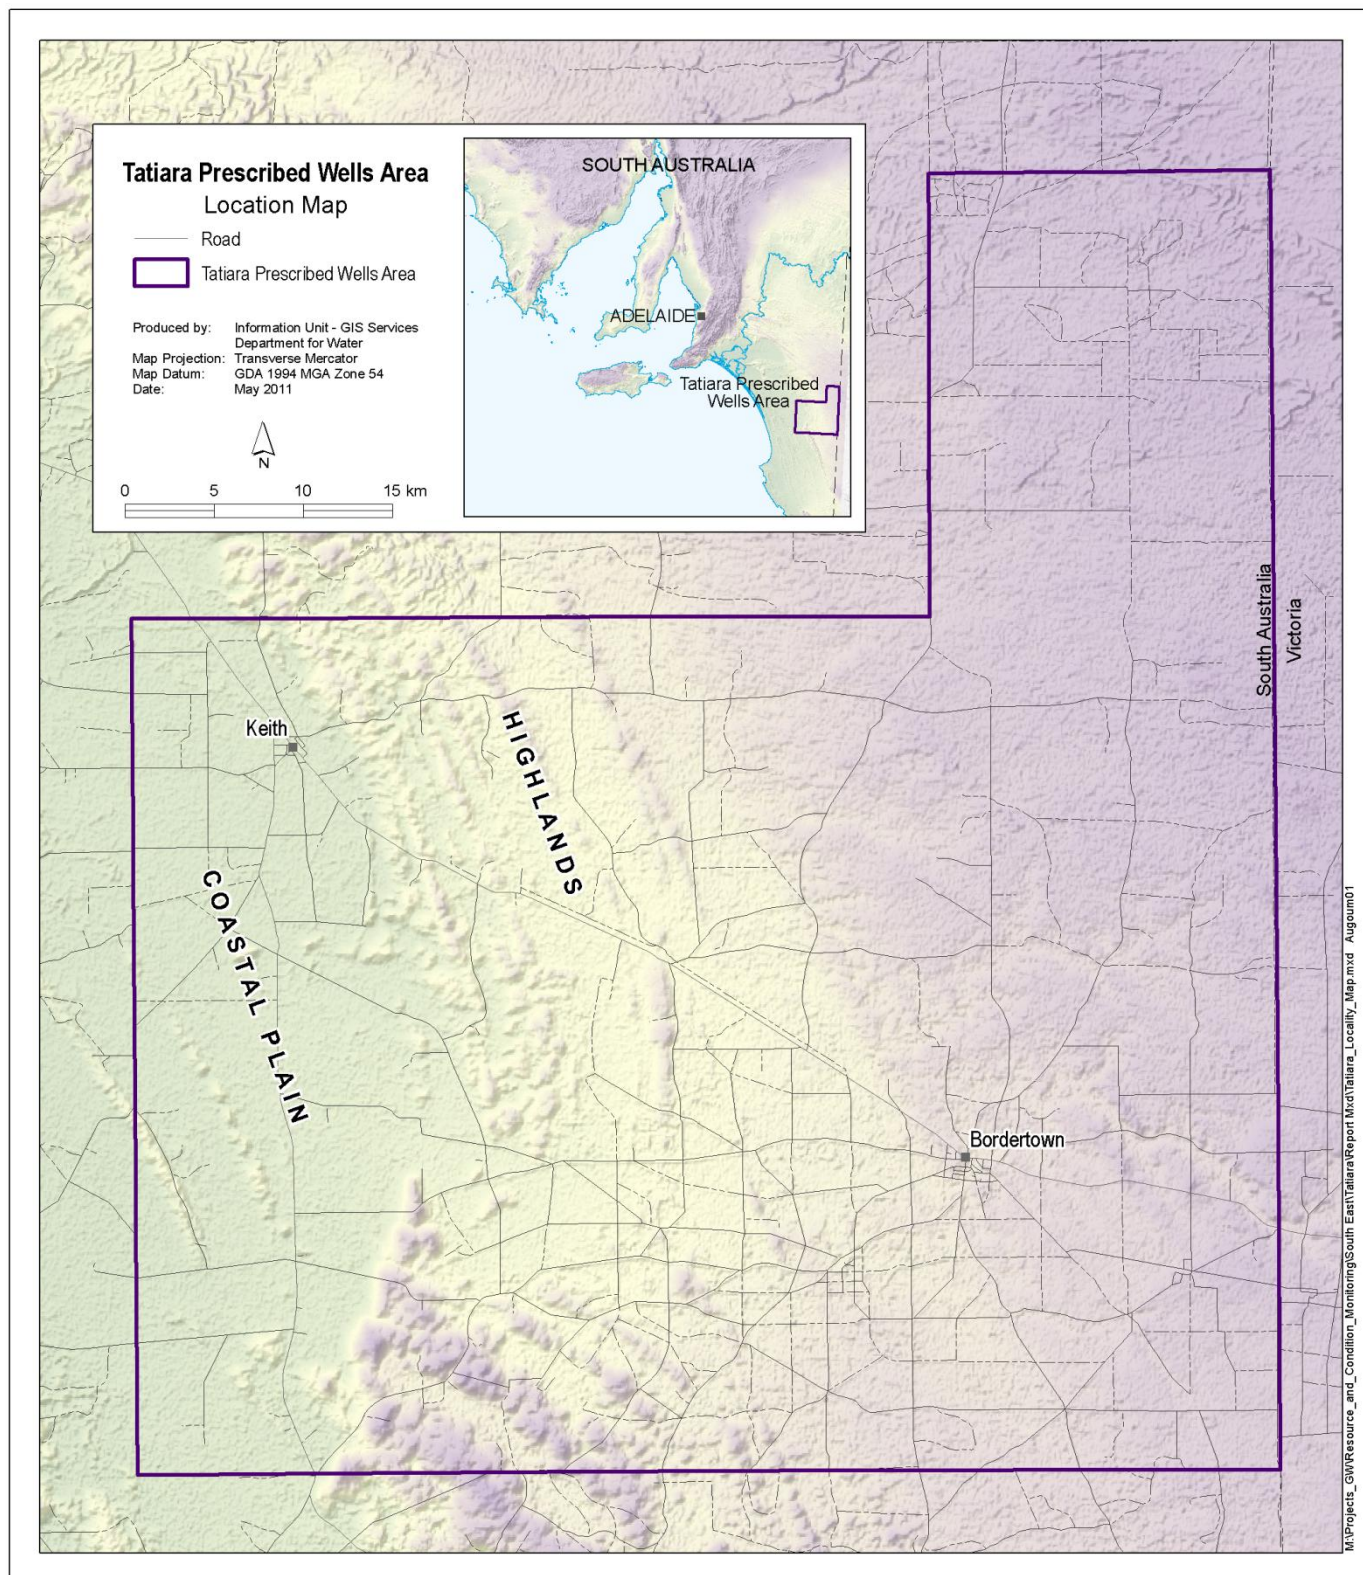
Tatiara Prescribed Wells Area
Location Map

Road
Tatiara Prescribed Wells Area

Produced by: Information Unit - GIS Services Department for Water
Map Projection: Transverse Mercator
Map Datum: GDA 1994 MGA Zone 54
Date: May 2011

N

0 5 10 15 km

SOUTH AUSTRALIA
ADELAIDE
Tatiara Prescribed Wells Area

Keith
HIGHLANDS
COASTAL PLAIN
Bordertown
South Australia
Victoria

M:\Projects_GW\Resource_and_Condition_Monitoring\South East\Tatiara\Report Mxd\Tatiara_Locality_Map.mxd Auguom01